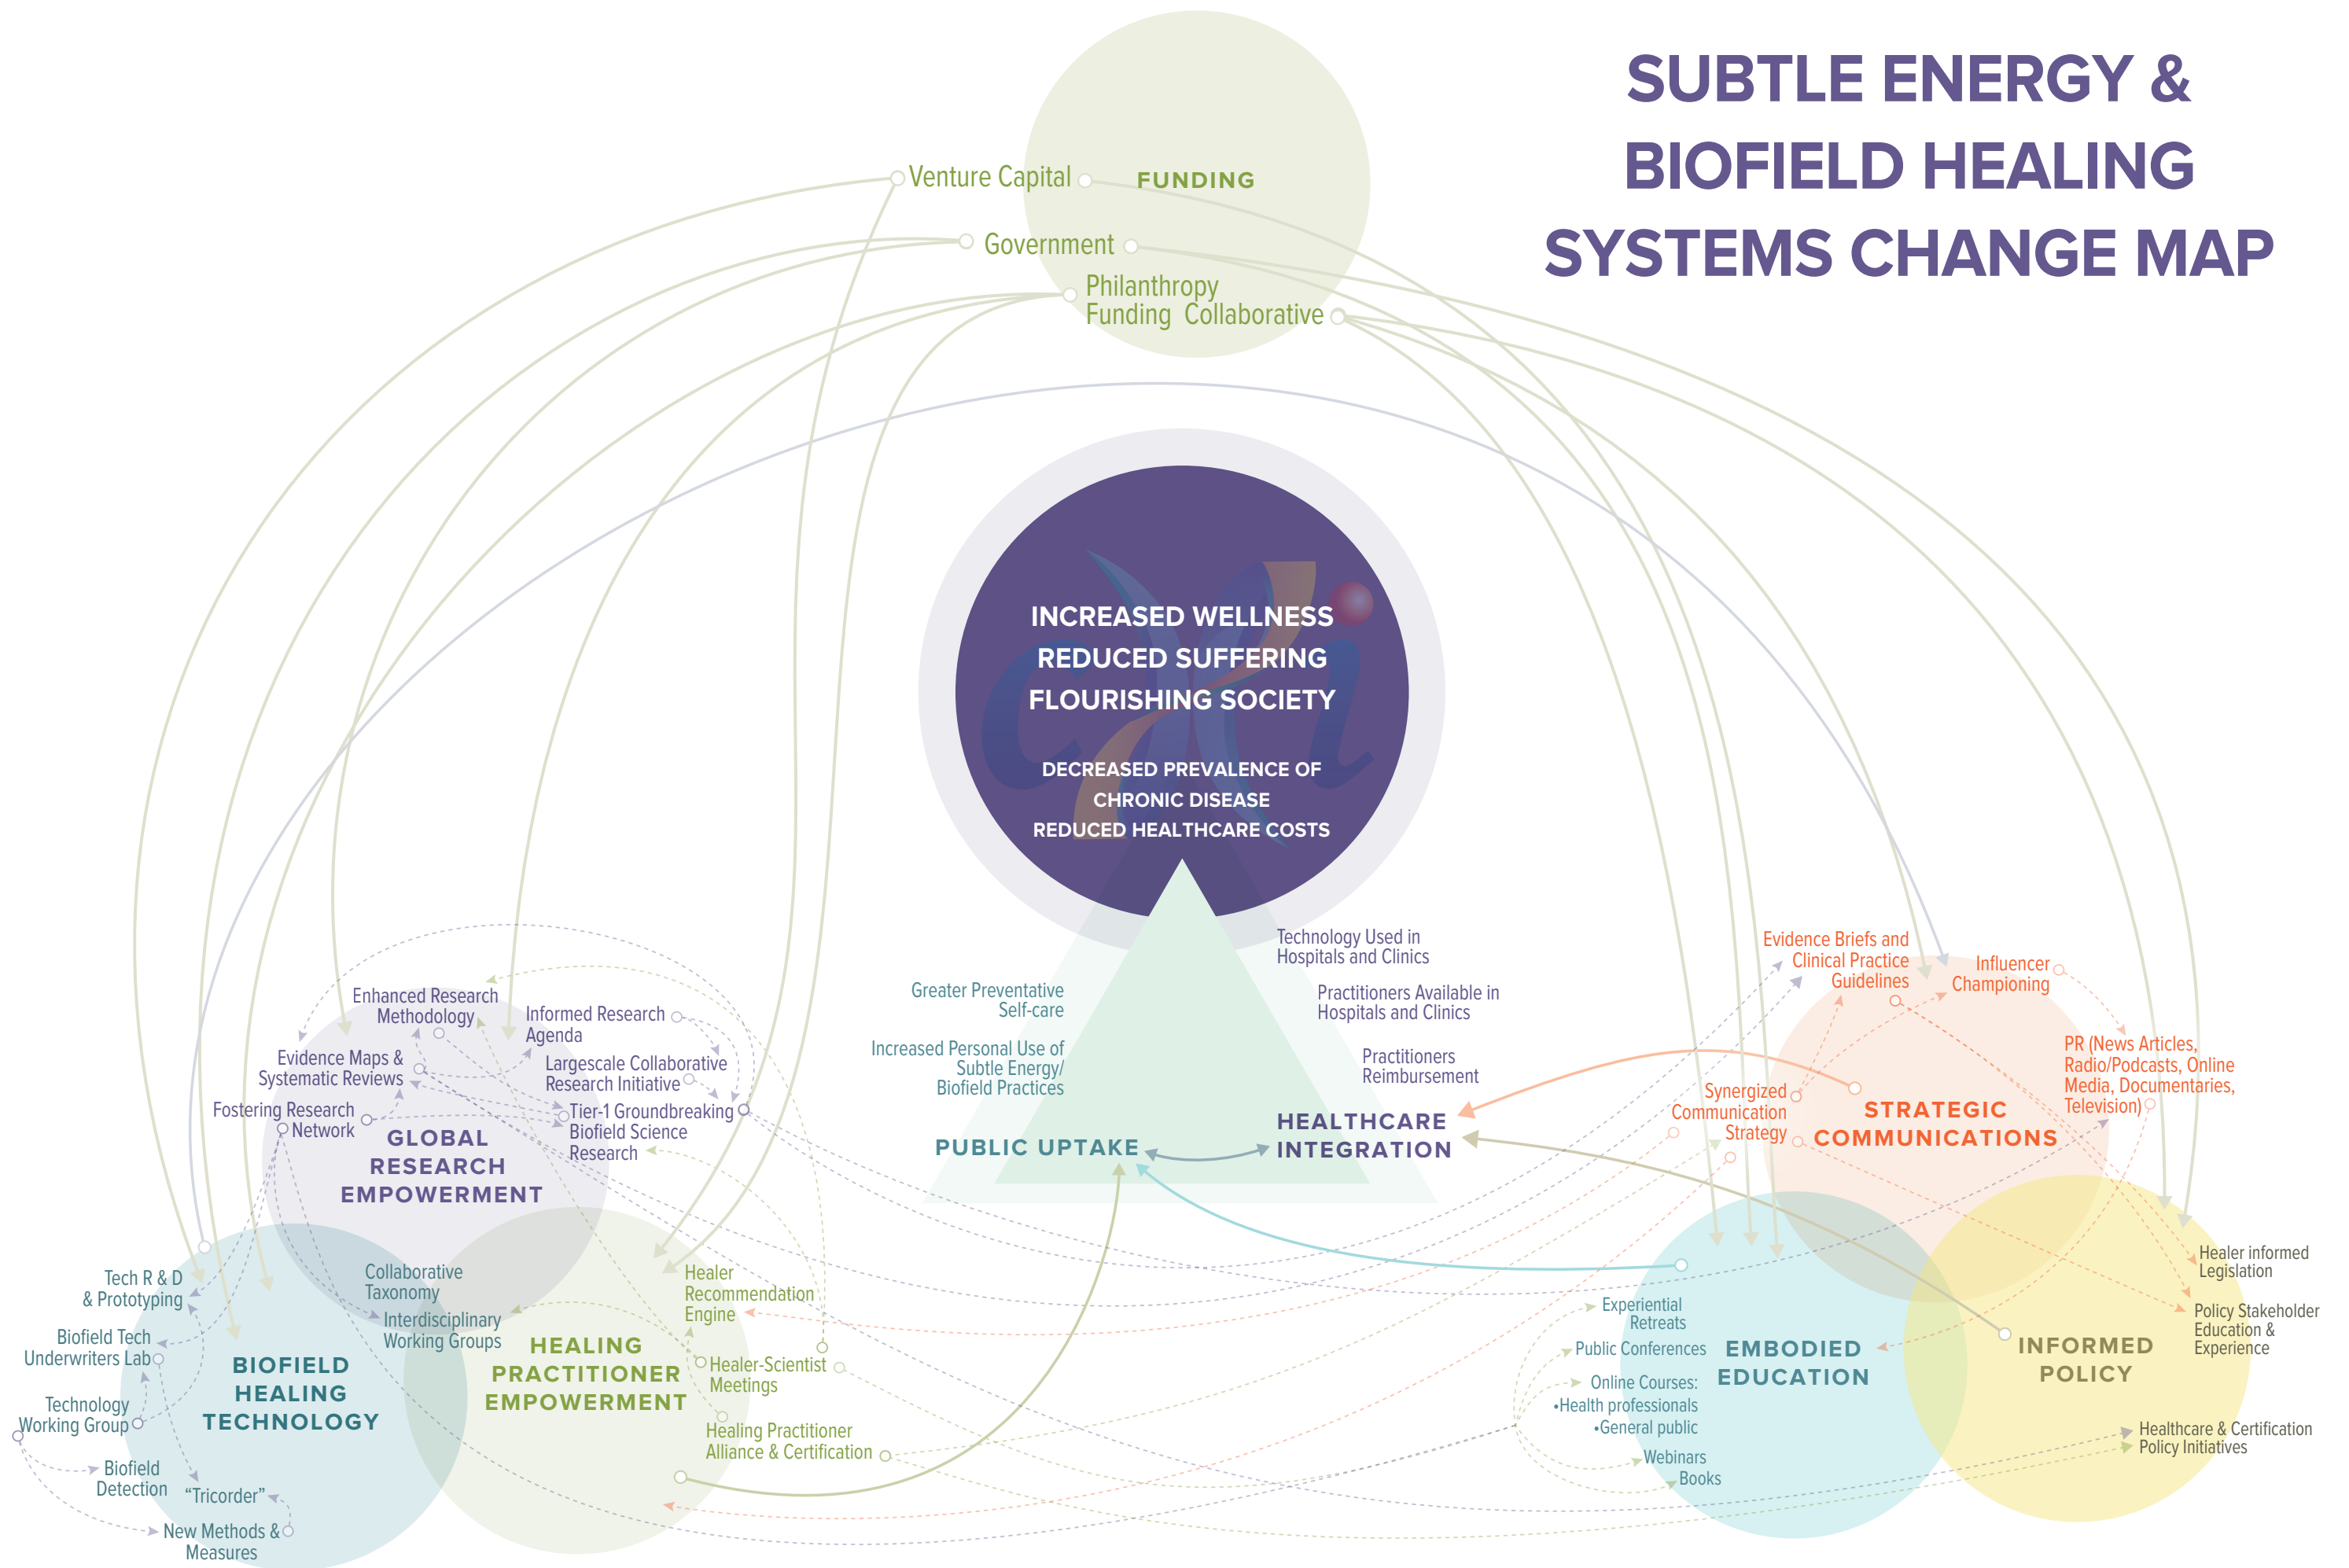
SUBTLE ENERGY & BIOFIELD HEALING SYSTEMS CHANGE MAP

FUNDING
Venture Capital
Government
Philanthropy Funding Collaborative

INCREASED WELLNESS
REDUCED SUFFERING
FLOURISHING SOCIETY

DECREASED PREVALENCE OF CHRONIC DISEASE
REDUCED HEALTHCARE COSTS

Greater Preventative Self-care
Increased Personal Use of Subtle Energy/ Biofield Practices
PUBLIC UPTAKE

Technology Used in Hospitals and Clinics
Practitioners Available in Hospitals and Clinics
Practitioners Reimbursement
HEALTHCARE INTEGRATION

Enhanced Research Methodology
Informed Research Agenda
Evidence Maps & Systematic Reviews
Largescale Collaborative Research Initiative
Fostering Research Network
Tier-1 Groundbreaking Biofield Science Research
GLOBAL RESEARCH EMPOWERMENT

Tech R & D & Prototyping
Biofield Tech Underwriters Lab
Technology Working Group
Biofield Detection
"Tricorder"
New Methods & Measures
BIOFIELD HEALING TECHNOLOGY

Collaborative Taxonomy
Interdisciplinary Working Groups
Healer Recommendation Engine
Healer-Scientist Meetings
Healing Practitioner Alliance & Certification
HEALING PRACTITIONER EMPOWERMENT

Evidence Briefs and Clinical Practice Guidelines
Influencer Championing
PR (News Articles, Radio/Podcasts, Online Media, Documentaries, Television)
Synergized Communication Strategy
STRATEGIC COMMUNICATIONS

Experiential Retreats
Public Conferences
Online Courses:
•Health professionals
•General public
Webinars
Books
EMBODIED EDUCATION

Healer informed Legislation
Policy Stakeholder Education & Experience
Healthcare & Certification Policy Initiatives
INFORMED POLICY